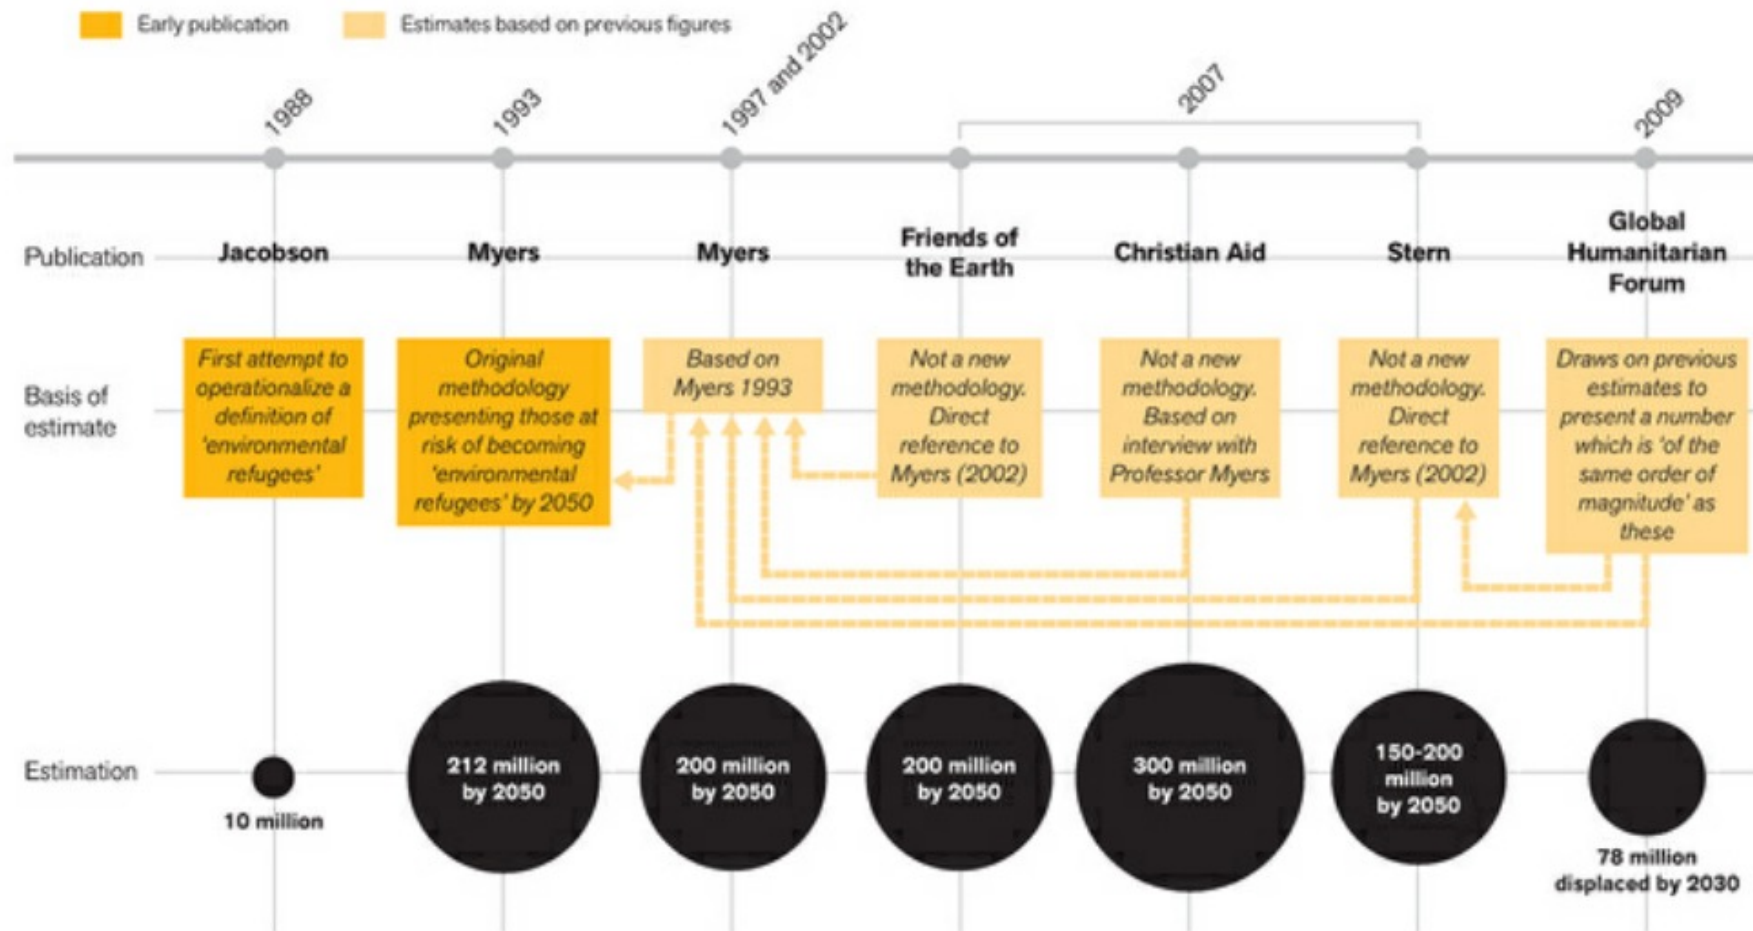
Early publication
Estimates based on previous figures

1988
1993
1997 and 2002
2007
2009

Publication
Jacobson
Myers
Myers
Friends of the Earth
Christian Aid
Stern
Global Humanitarian Forum

Basis of estimate
First attempt to operationalize a definition of 'environmental refugees'
Original methodology presenting those at risk of becoming 'environmental refugees' by 2050
Based on Myers 1993
Not a new methodology. Direct reference to Myers (2002)
Not a new methodology. Based on interview with Professor Myers
Not a new methodology. Direct reference to Myers (2002)
Draws on previous estimates to present a number which is 'of the same order of magnitude' as these

Estimation
10 million
212 million by 2050
200 million by 2050
200 million by 2050
300 million by 2050
150-200 million by 2050
78 million displaced by 2030